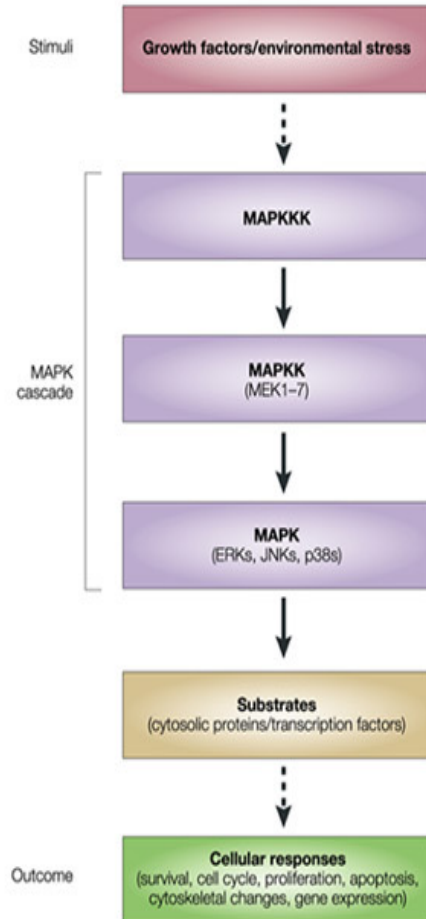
Stimuli

Growth factors/environmental stress

MAPK cascade

MAPKKK

MAPKK
(MEK1–7)

MAPK
(ERKs, JNKs, p38s)

Substrates
(cytosolic proteins/transcription factors)

Outcome

Cellular responses
(survival, cell cycle, proliferation, apoptosis, cytoskeletal changes, gene expression)